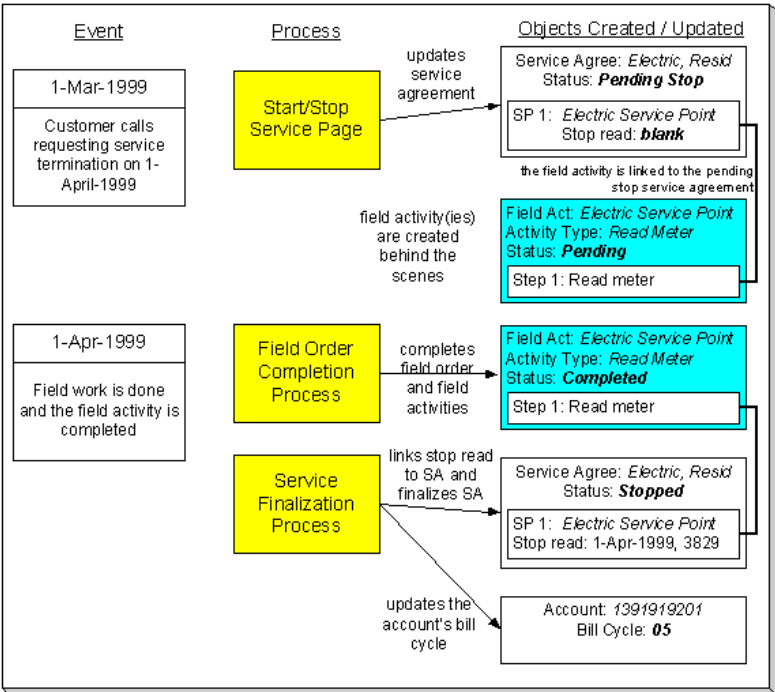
Event

Process

Objects Created / Updated

1-Mar-1999

Customer calls requesting service termination on 1-April-1999

Start/Stop Service Page

updates service agreement

Service Agree: *Electric, Resid*
Status: ***Pending Stop***

SP 1: *Electric Service Point*
Stop read: ***blank***

the field activity is linked to the pending stop service agreement

field activity(ies) are created behind the scenes

Field Act: *Electric Service Point*
Activity Type: *Read Meter*
Status: ***Pending***

Step 1: Read meter

1-Apr-1999

Field work is done and the field activity is completed

Field Order Completion Process

completes field order and field activities

Field Act: *Electric Service Point*
Activity Type: *Read Meter*
Status: ***Completed***

Step 1: Read meter

Service Finalization Process

links stop read to SA and finalizes SA

Service Agree: *Electric, Resid*
Status: ***Stopped***

SP 1: *Electric Service Point*
Stop read: 1-Apr-1999, 3829

updates the account's bill cycle

Account: *1391919201*
Bill Cycle: ***05***